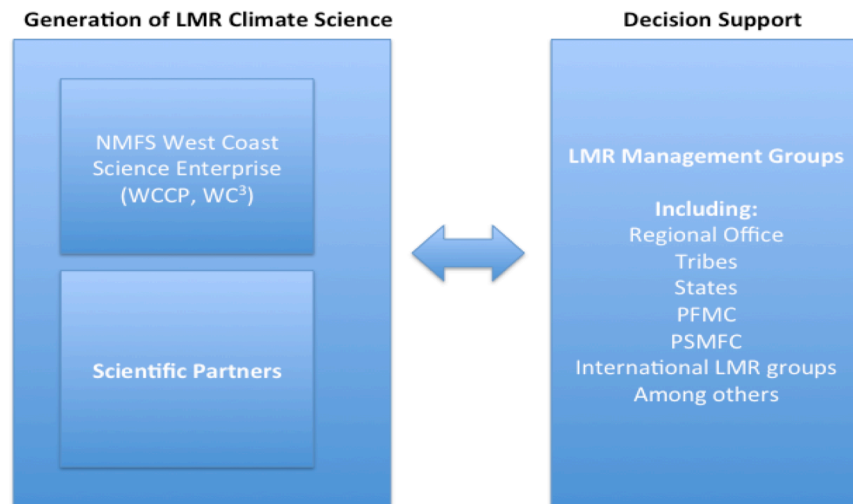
Generation of LMR Climate Science

NMFS West Coast Science Enterprise (WCCP, WC$^3$)

Scientific Partners

Decision Support

LMR Management Groups

Including:
Regional Office
Tribes
States
PFMC
PSMFC
International LMR groups
Among others